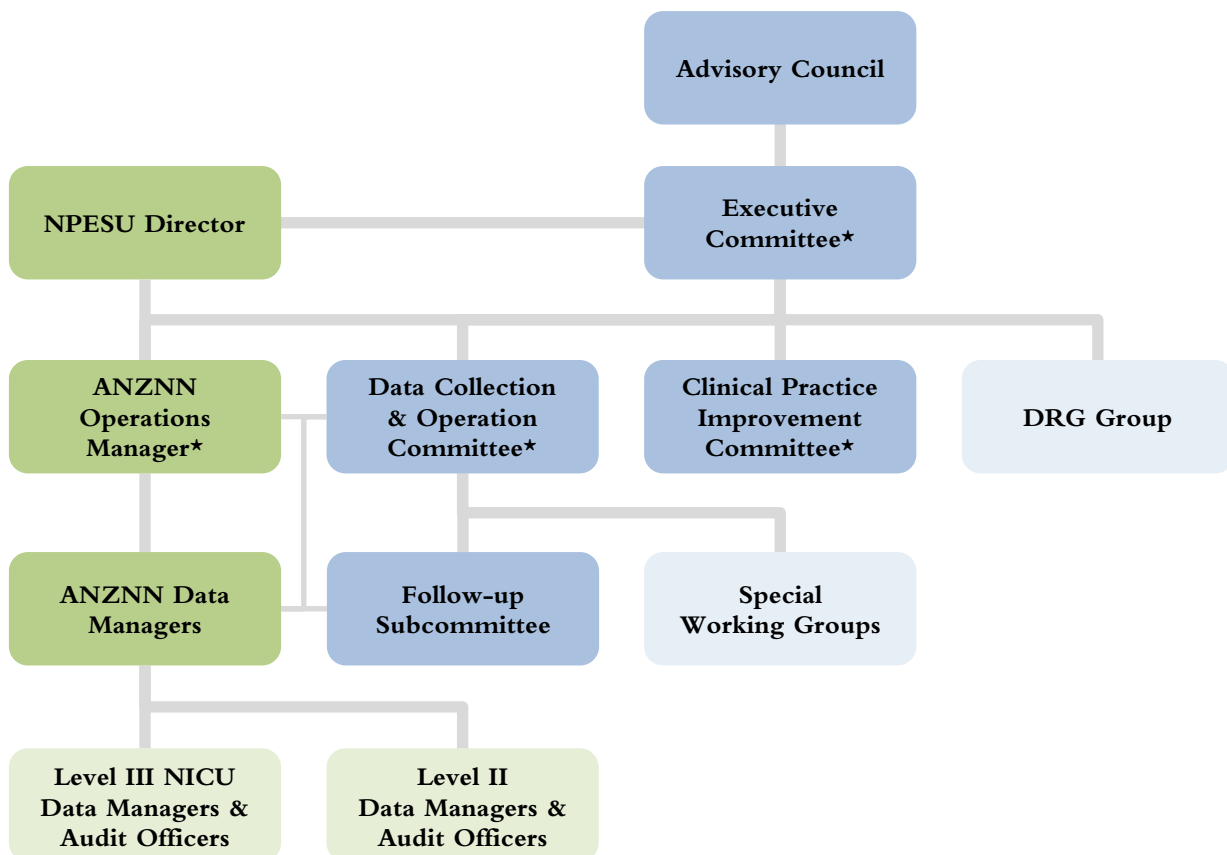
Advisory Council

NPESU Director

Executive Committee*

ANZNN Operations Manager*

Data Collection & Operation Committee*

Clinical Practice Improvement Committee*

DRG Group

ANZNN Data Managers

Follow-up Subcommittee

Special Working Groups

Level III NICU Data Managers & Audit Officers

Level II Data Managers & Audit Officers